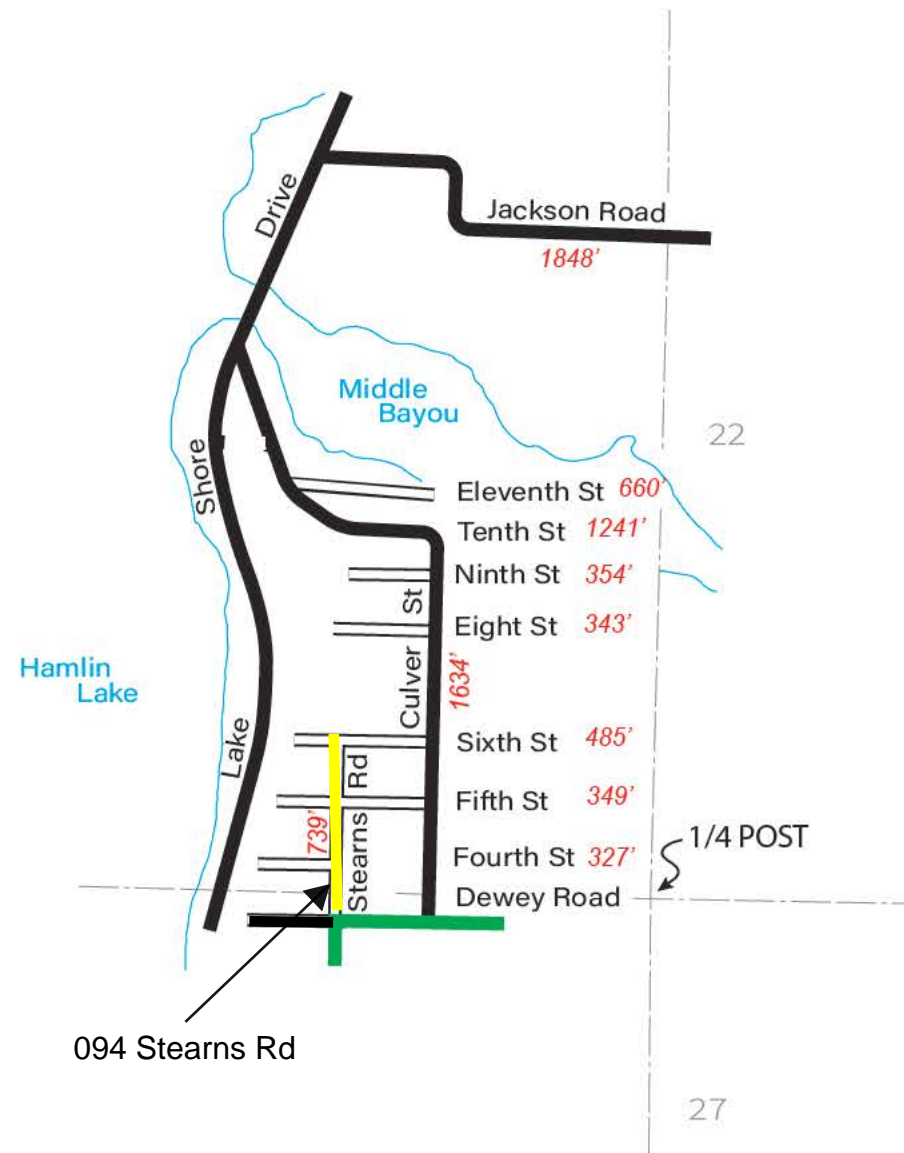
Drive

Jackson Road
1848'

Middle Bayou

22

Shore

Eleventh St 660'
Tenth St 1241'
Ninth St 354'
St
Eight St 343'

Hamlin Lake

Culver
1634'

Lake

Sixth St 485'
Rd
Fifth St 349'
739'
Stearns
1/4 POST
Fourth St 327'
Dewey Road

094 Stearns Rd

27